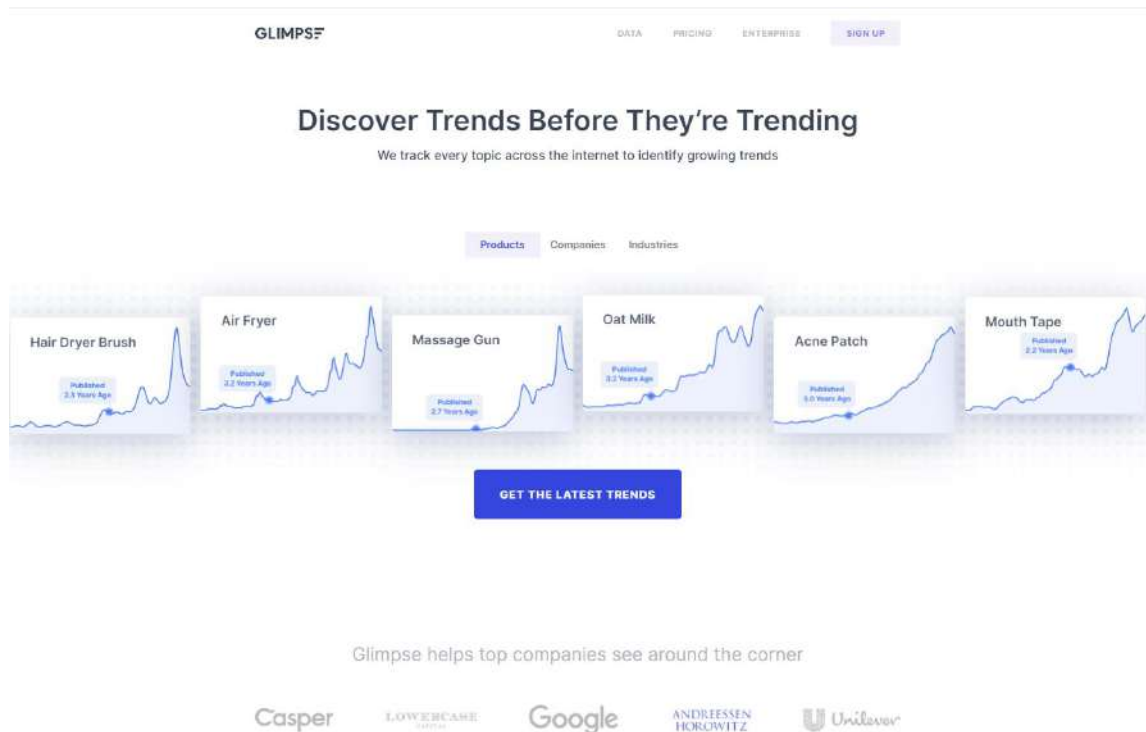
GLIMPSE

DATA PRICING ENTERPRISE SIGN UP

Discover Trends Before They're Trending

We track every topic across the internet to identify growing trends

Products Companies Industries

Hair Dryer Brush
Published 2.3 Years Ago

Air Fryer
Published 2.2 Years Ago

Massage Gun
Published 2.7 Years Ago

Oat Milk
Published 3.2 Years Ago

Acne Patch
Published 5.0 Years Ago

Mouth Tape
Published 2.2 Years Ago

GET THE LATEST TRENDS

Glimpse helps top companies see around the corner

Casper LOWERCASE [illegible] Google ANDREESSEN HOROWITZ Unilever